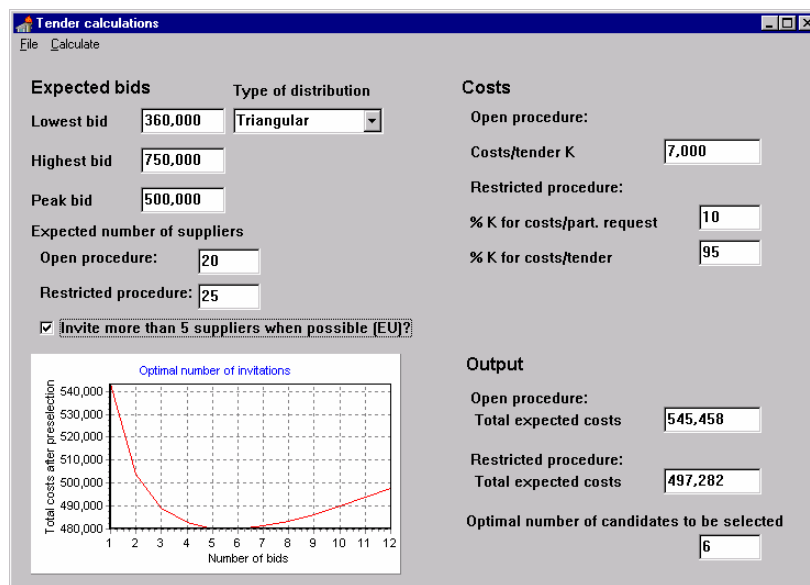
Tender calculations

File Calculate

Expected bids

Type of distribution

Lowest bid 360,000 Triangular

Highest bid 750,000

Peak bid 500,000

Expected number of suppliers

Open procedure: 20

Restricted procedure: 25

☑ Invite more than 5 suppliers when possible (EU)?

Optimal number of invitations

Total costs after preselection

540,000
530,000
520,000
510,000
500,000
490,000
480,000

1 2 3 4 5 6 7 8 9 10 11 12

Number of bids

Costs

Open procedure:

Costs/tender K 7,000

Restricted procedure:

% K for costs/part. request 10

% K for costs/tender 95

Output

Open procedure:

Total expected costs 545,458

Restricted procedure:

Total expected costs 497,282

Optimal number of candidates to be selected

6